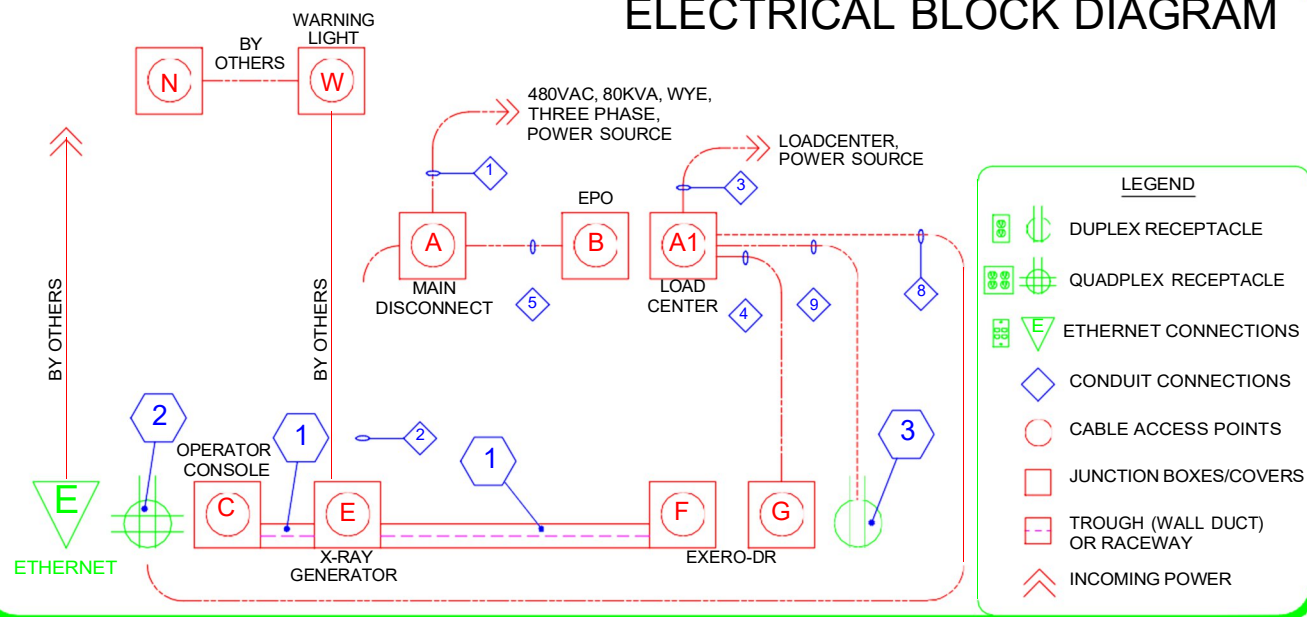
ELECTRICAL BLOCK DIAGRAM

N

BY OTHERS

WARNING LIGHT

W

480VAC, 80KVA, WYE, THREE PHASE, POWER SOURCE

1

LOADCENTER, POWER SOURCE

3

EPO

A

B

A1

MAIN DISCONNECT

5

LOAD CENTER

4

9

8

BY OTHERS

BY OTHERS

2

OPERATOR CONSOLE

1

2

1

3

E

C

E

F

G

ETHERNET

X-RAY GENERATOR

EXERO-DR

LEGEND

DUPLEX RECEPTACLE

QUADPLEX RECEPTACLE

E

ETHERNET CONNECTIONS

CONDUIT CONNECTIONS

CABLE ACCESS POINTS

JUNCTION BOXES/COVERS

TROUGH (WALL DUCT) OR RACEWAY

INCOMING POWER